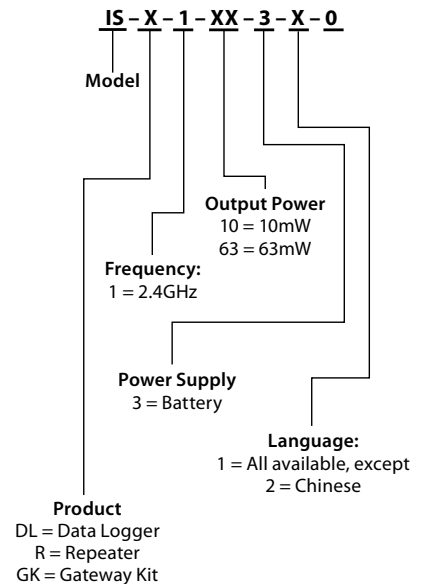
IS – X – 1 – XX – 3 – X – 0

Model

Output Power
10 = 10mW
63 = 63mW

Frequency:
1 = 2.4GHz

Power Supply
3 = Battery

Language:
1 = All available, except
2 = Chinese

Product
DL = Data Logger
R = Repeater
GK = Gateway Kit